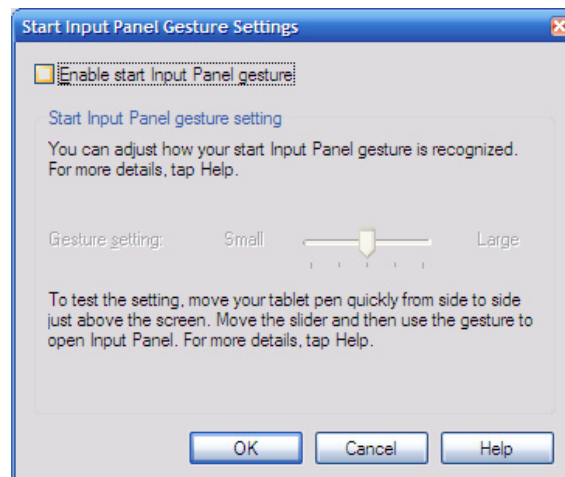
Start Input Panel Gesture Settings

Enable start Input Panel gesture

Start Input Panel gesture setting

You can adjust how your start Input Panel gesture is recognized. For more details, tap Help.

Gesture setting: Small Large

To test the setting, move your tablet pen quickly from side to side just above the screen. Move the slider and then use the gesture to open Input Panel. For more details, tap Help.

OK Cancel Help